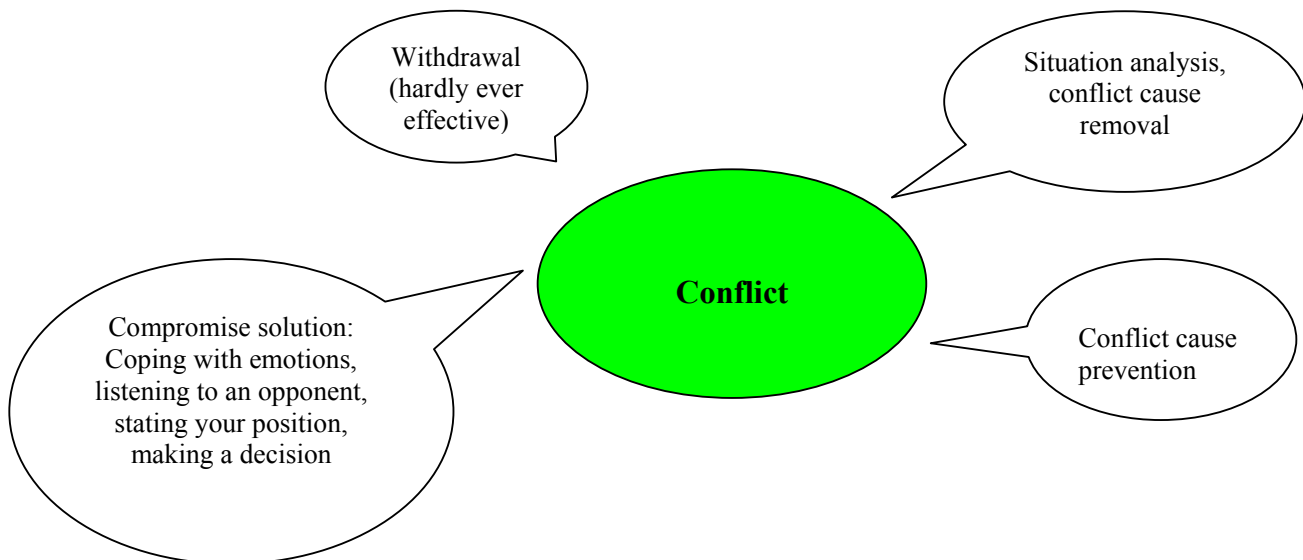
Withdrawal (hardly ever effective)

Situation analysis, conflict cause removal

**Conflict**

Compromise solution: Coping with emotions, listening to an opponent, stating your position, making a decision

Conflict cause prevention